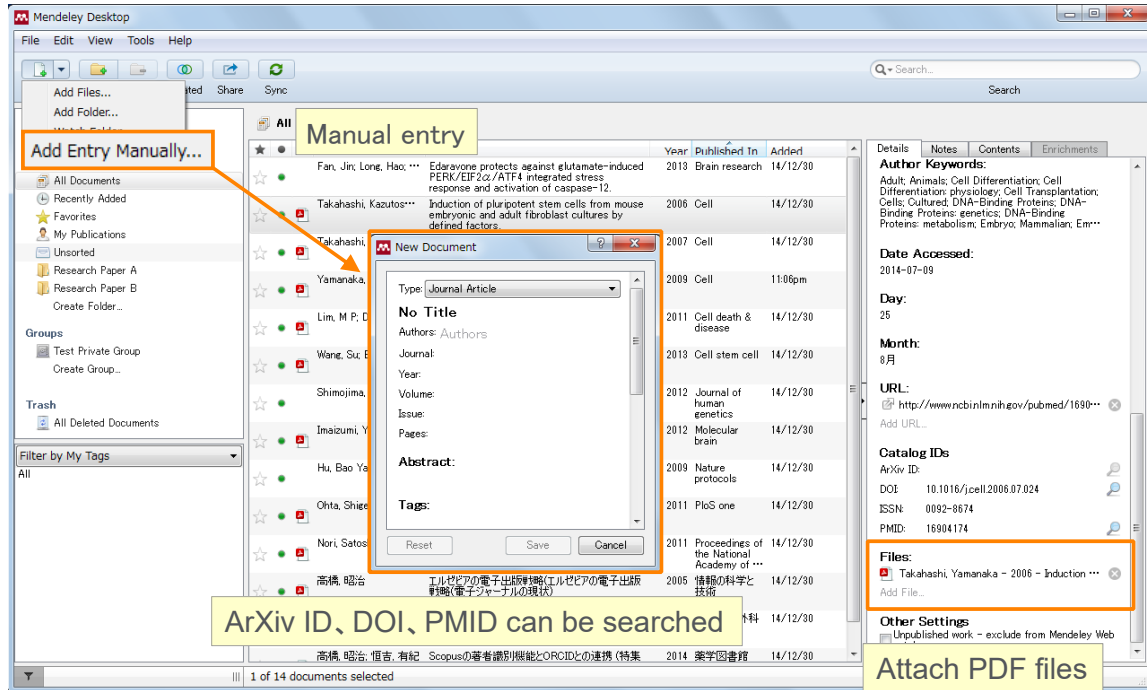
Mendeley Desktop

File Edit View Tools Help

Add Files...
Add Folder...
Watch Folder...
Add Entry Manually...

ated Share Sync

Search...
Search

Manual entry

All Documents
Recently Added
Favorites
My Publications
Unsorted
Research Paper A
Research Paper B
Create Folder...

Groups
Test Private Group
Create Group...

Trash
All Deleted Documents

Filter by My Tags
All

All

| | | Authors | Title | Year | Published In | Added |
|---|---|---|---|---|---|---|
| | | Fan, Jin; Long, Hao; ··· | Edaravone protects against glutamate-induced PERK/EIF2α/ATF4 integrated stress response and activation of caspase-12. | 2013 | Brain research | 14/12/30 |
| | | Takahashi, Kazutos··· | Induction of pluripotent stem cells from mouse embryonic and adult fibroblast cultures by defined factors. | 2006 | Cell | 14/12/30 |
| | | Takahashi, | | 2007 | Cell | 14/12/30 |
| | | Yamanaka, | | 2009 | Cell | 11:06pm |
| | | Lim, M P; D | | 2011 | Cell death & disease | 14/12/30 |
| | | Wang, Su; E | | 2013 | Cell stem cell | 14/12/30 |
| | | Shimojima, | | 2012 | Journal of human genetics | 14/12/30 |
| | | Imaizumi, Y | | 2012 | Molecular brain | 14/12/30 |
| | | Hu, Bao Ya | | 2009 | Nature protocols | 14/12/30 |
| | | Ohta, Shige | | 2011 | PloS one | 14/12/30 |
| | | Nori, Satos | | 2011 | Proceedings of the National Academy of ··· | 14/12/30 |
| | | 高橋, 昭治 | エルゼビアの電子出版戦略(エルゼビアの電子出版戦略(電子ジャーナルの現状) | 2005 | 情報の科学と技術 | 14/12/30 |
| | | | | | 科 | 14/12/30 |
| | | 高橋, 昭治; 恒吉, 有紀 | Scopusの著者識別機能とORCIDとの連携 (特集 | 2014 | 薬学図書館 | |

New Document
Type: Journal Article
No Title
Authors: Authors
Journal:
Year:
Volume:
Issue:
Pages:
Abstract:
Tags:
Reset Save Cancel

ArXiv ID、DOI、PMID can be searched

1 of 14 documents selected

Details Notes Contents Enrichments
Author Keywords:
Adult; Animals; Cell Differentiation; Cell Differentiation: physiology; Cell Transplantation; Cells; Cultured; DNA-Binding Proteins; DNA-Binding Proteins: genetics; DNA-Binding Proteins: metabolism; Embryo; Mammalian; Em···

Date Accessed:
2014-07-09

Day:
25

Month:
8月

URL:
http://www.ncbi.nlm.nih.gov/pubmed/1690···
Add URL...

Catalog IDs
ArXiv ID:
DOI: 10.1016/j.cell.2006.07.024
ISSN: 0092-8674
PMID: 16904174

Files:
Takahashi, Yamanaka - 2006 - Induction ···
Add File...

Other Settings
Unpublished work - exclude from Mendeley Web

Attach PDF files